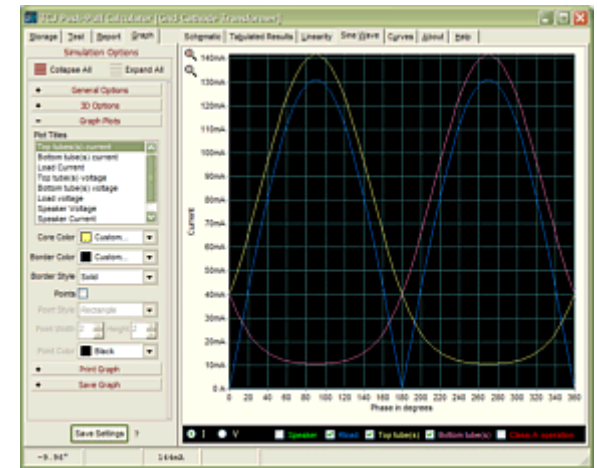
TCJ Push-Pull Calculator (Grid Cathode Transformer)

Storage | Test | Report | Graph | Schematic | Tabulated Results | Linearity | Sine Wave | Curves | About | Help

Simulation Options

Collapse All | Expand All

General Options

3D Options

Graph Plots

Plot Titles

Top tube(s) current
Bottom tube(s) current
Load Current
Top tube(s) voltage
Bottom tube(s) voltage
Load voltage
Speaker Voltage
Speaker Current

Core Color: Custom...

Border Color: Custom...

Border Style: Solid

Points

Point Style: Rectangle

Point Width: 2 | Height: 2

Point Color: Black

Print Graph

Save Graph

Save Settings ?

140mA
130mA
120mA
110mA
100mA
90mA
80mA
70mA
60mA
50mA
40mA
30mA
20mA
10mA
0 A

Current

0 20 40 60 80 100 120 140 160 180 200 220 240 260 280 300 320 340 360

Phase in degrees

I | V | Speaker | Load | Top tube(s) | Bottom tube(s) | Class A operation

-9.96° | 144mA